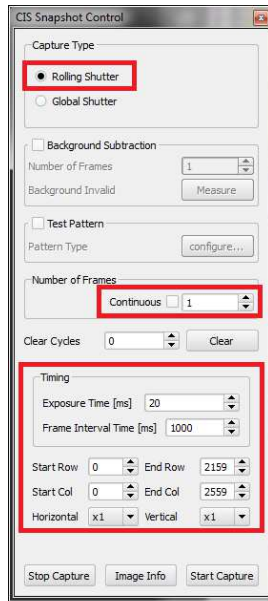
CIS Snapshot Control

Capture Type

Rolling Shutter

Global Shutter

Background Subtraction

Number of Frames 1

Background Invalid Measure

Test Pattern

Pattern Type configure...

Number of Frames

Continuous 1

Clear Cycles 0 Clear

Timing

Exposure Time [ms] 20

Frame Interval Time [ms] 1000

Start Row 0 End Row 2159

Start Col 0 End Col 2559

Horizontal x1 Vertical x1

Stop Capture Image Info Start Capture